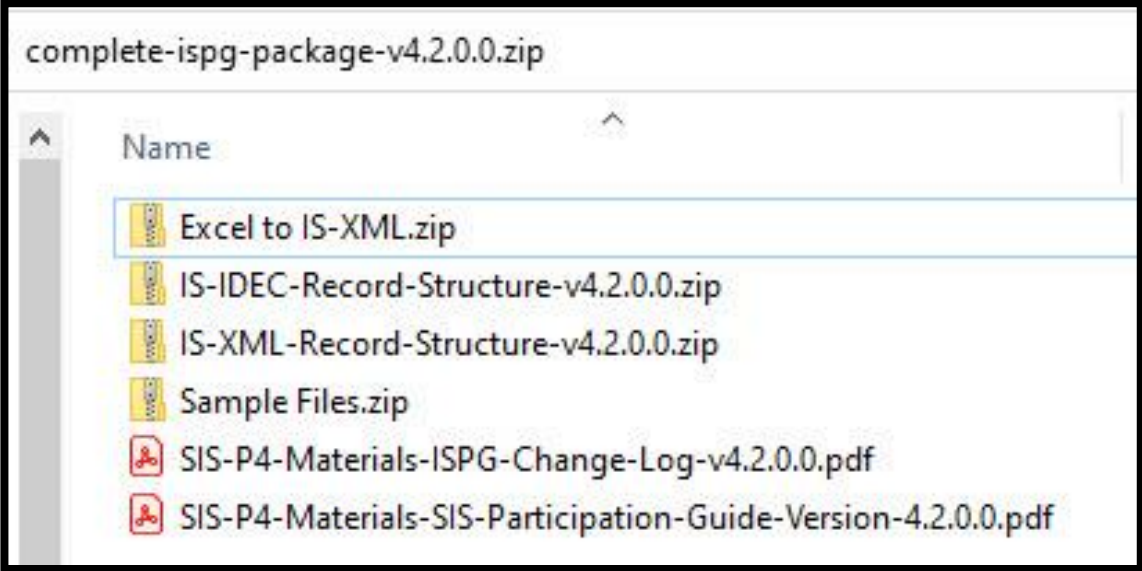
complete-ispg-package-v4.2.0.0.zip

Name

Excel to IS-XML.zip
IS-IDEC-Record-Structure-v4.2.0.0.zip
IS-XML-Record-Structure-v4.2.0.0.zip
Sample Files.zip
SIS-P4-Materials-ISPG-Change-Log-v4.2.0.0.pdf
SIS-P4-Materials-SIS-Participation-Guide-Version-4.2.0.0.pdf